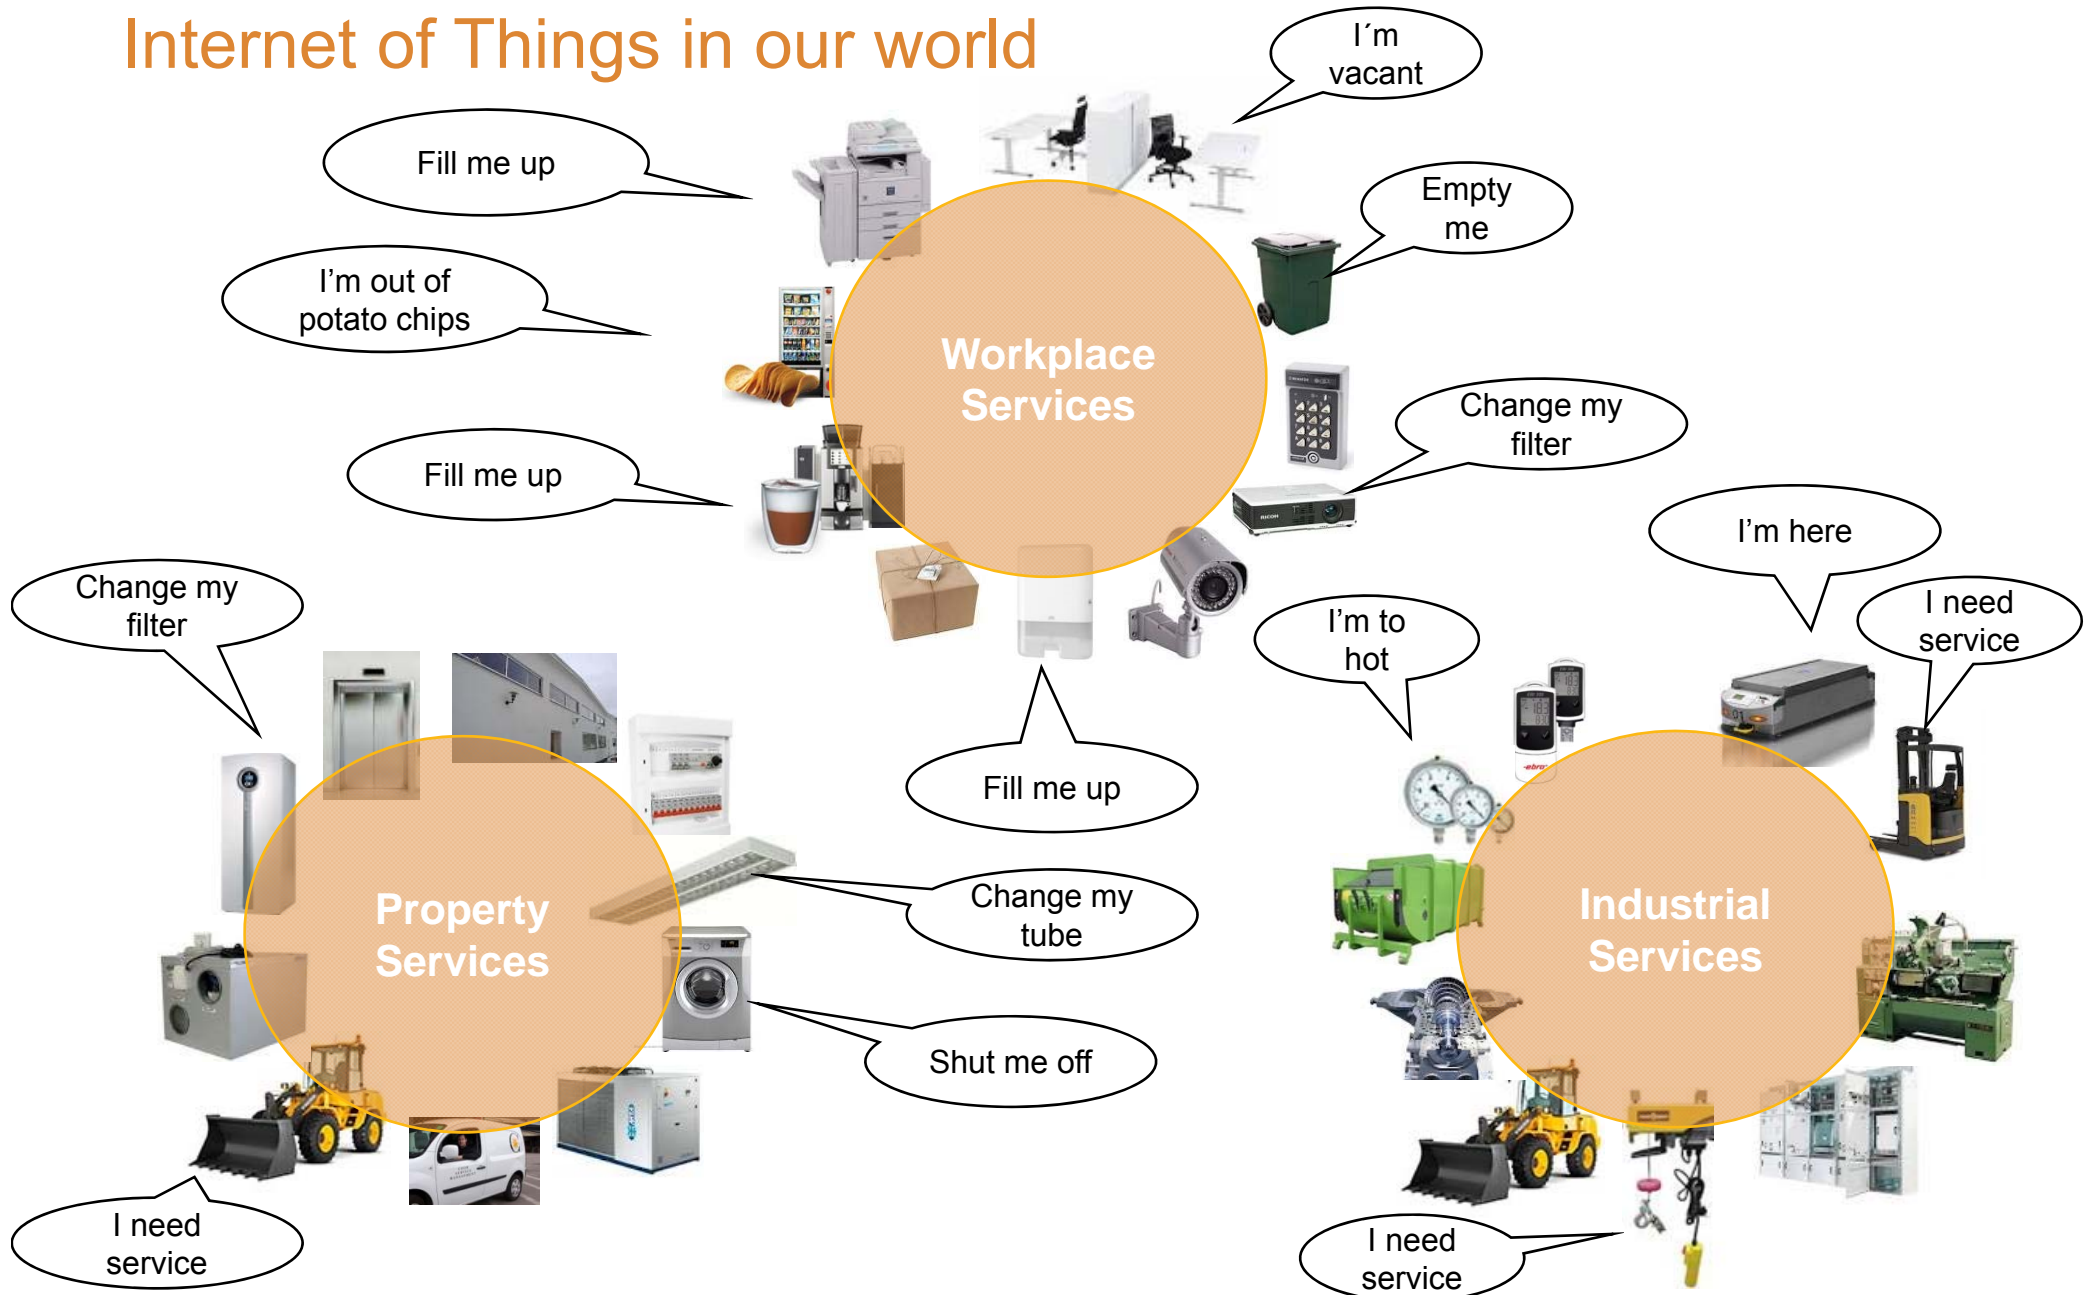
Internet of Things in our world

I´m vacant

Fill me up

Empty me

I’m out of potato chips

Workplace Services

Change my filter

Fill me up

I’m here

I need service

I’m to hot

Change my filter

Fill me up

Change my tube

Property Services

Industrial Services

Shut me off

I need service

I need service